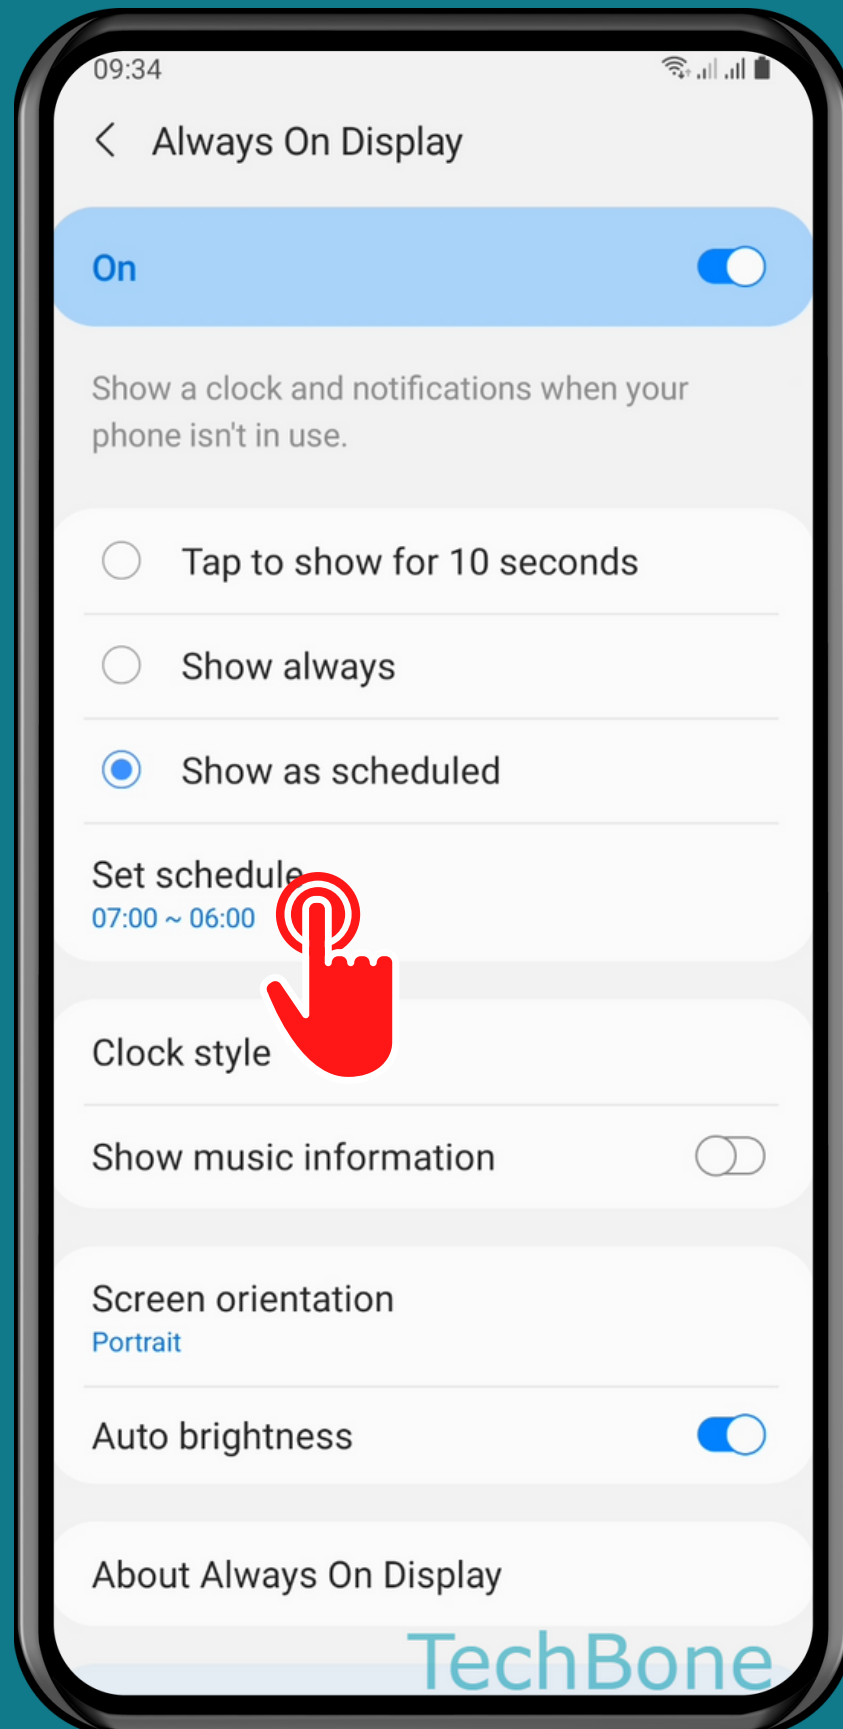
09:34

Always On Display

On

Show a clock and notifications when your phone isn't in use.

Tap to show for 10 seconds

Show always

Show as scheduled

Set schedule
07:00 ~ 06:00

Clock style

Show music information

Screen orientation
Portrait

Auto brightness

About Always On Display

TechBone